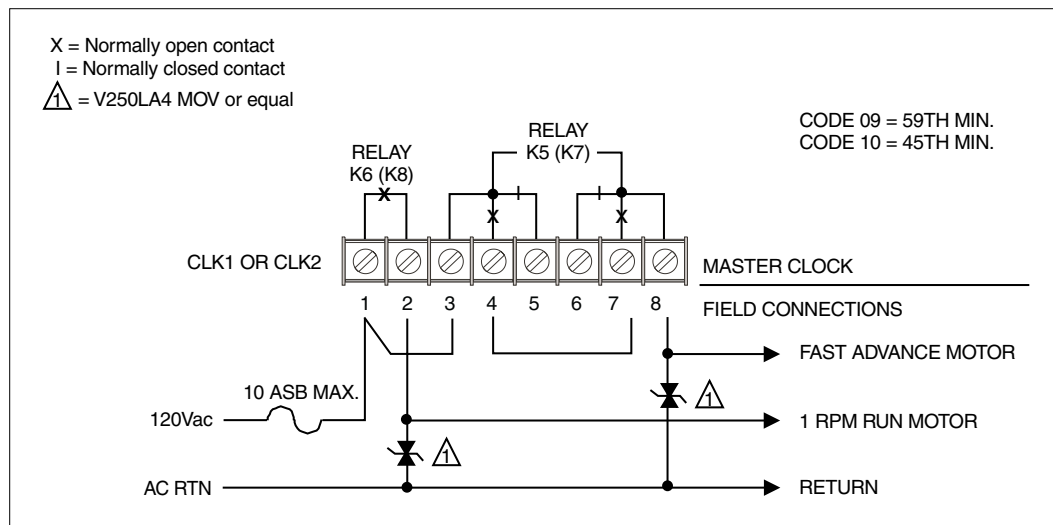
X = Normally open contact
I = Normally closed contact
1 = V250LA4 MOV or equal

CODE 09 = 59TH MIN.
CODE 10 = 45TH MIN.

RELAY
K5 (K7)

RELAY
K6 (K8)

X X I I X

CLK1 OR CLK2

MASTER CLOCK

1 2 3 4 5 6 7 8

FIELD CONNECTIONS

FAST ADVANCE MOTOR

10 ASB MAX.

1

120Vac

1 RPM RUN MOTOR

1

AC RTN

RETURN